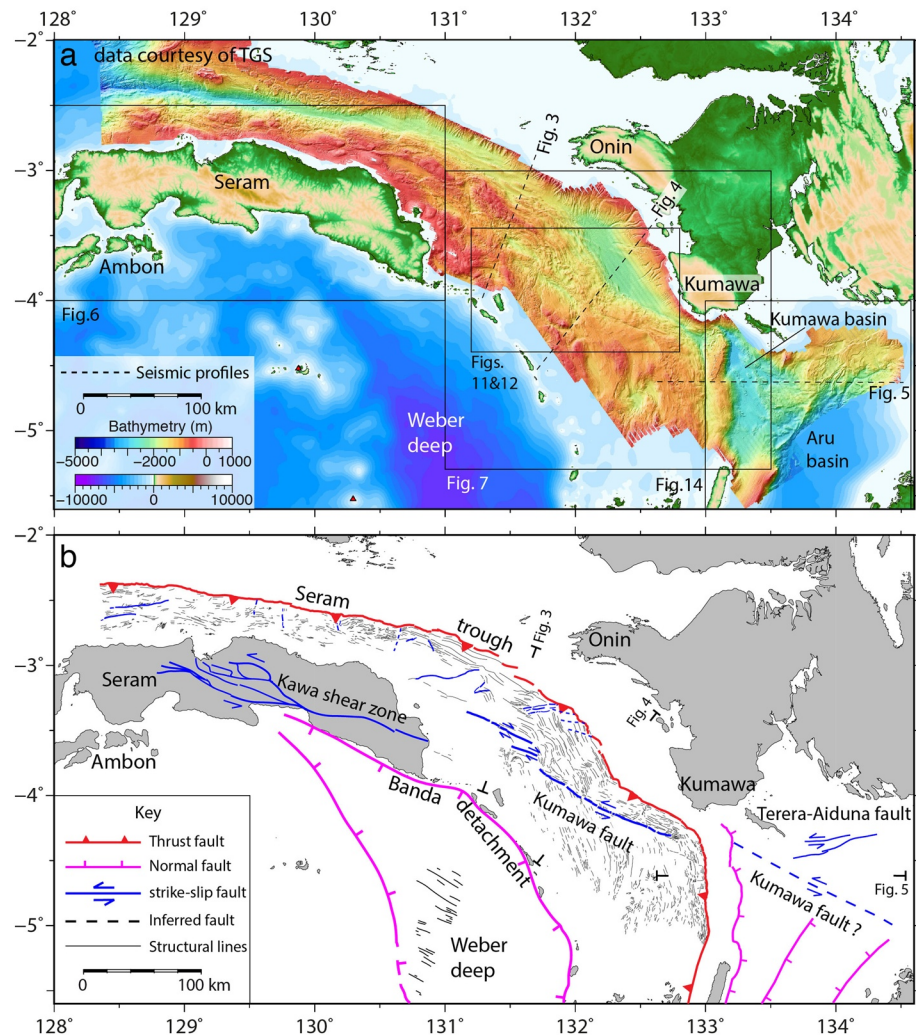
128° 129° 130° 131° 132° 133° 134°

−2° −3° −4° −5°

a data courtesy of TGS

Fig. 3

Onin

Seram

Fig. 4

Ambon

Kumawa

Fig.6

Kumawa basin

Figs. 11&12

Seismic profiles

0 100 km

Fig. 5

Bathymetry (m)

Weber deep

−5000 −2000 0 1000

Aru basin

−10000 0 10000

Fig. 7

Fig.14

b

−2° −3° −4° −5°

Seram

trough

Fig. 3

Onin

Seram

Kawa shear zone

Fig.4

Ambon

Kumawa

Banda

Key

Terera-Aiduna fault

Thrust fault

detachment

Kumawa fault

Normal fault

strike-slip fault

Kumawa fault ?

Fig. 5

Inferred fault

Structural lines

Weber deep

0 100 km

128° 129° 130° 131° 132° 133° 134°